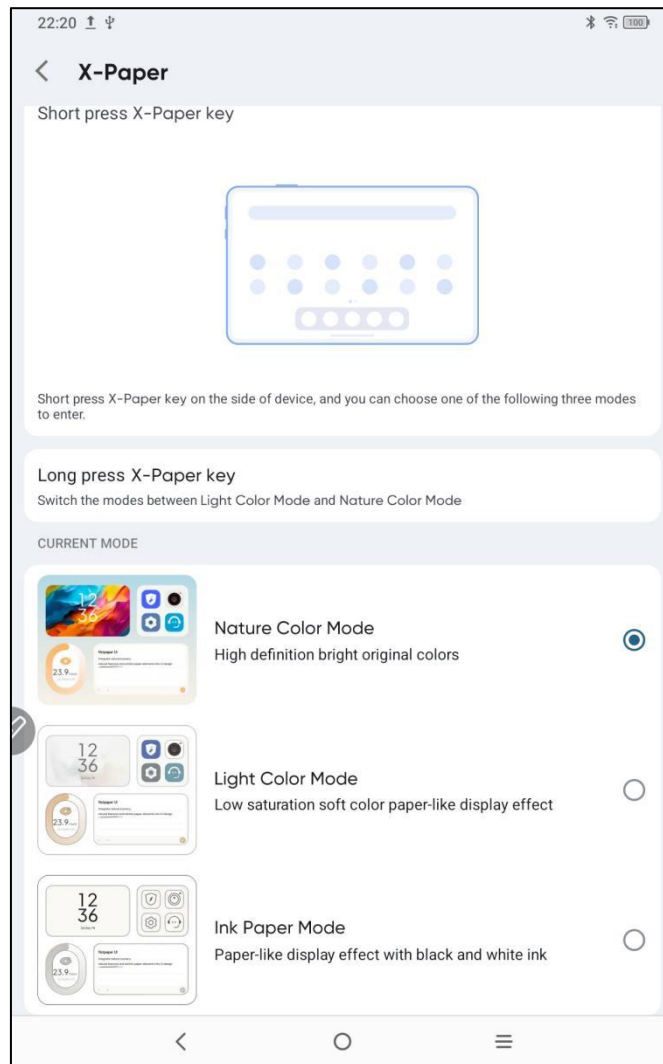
22:20

100

X-Paper

Short press X-Paper key

Short press X-Paper key on the side of device, and you can choose one of the following three modes to enter.

Long press X-Paper key
Switch the modes between Light Color Mode and Nature Color Mode

CURRENT MODE

12
36

23.9

Nature Color Mode
High definition bright original colors

12
36

23.9

Light Color Mode
Low saturation soft color paper-like display effect

12
36

23.9

Ink Paper Mode
Paper-like display effect with black and white ink